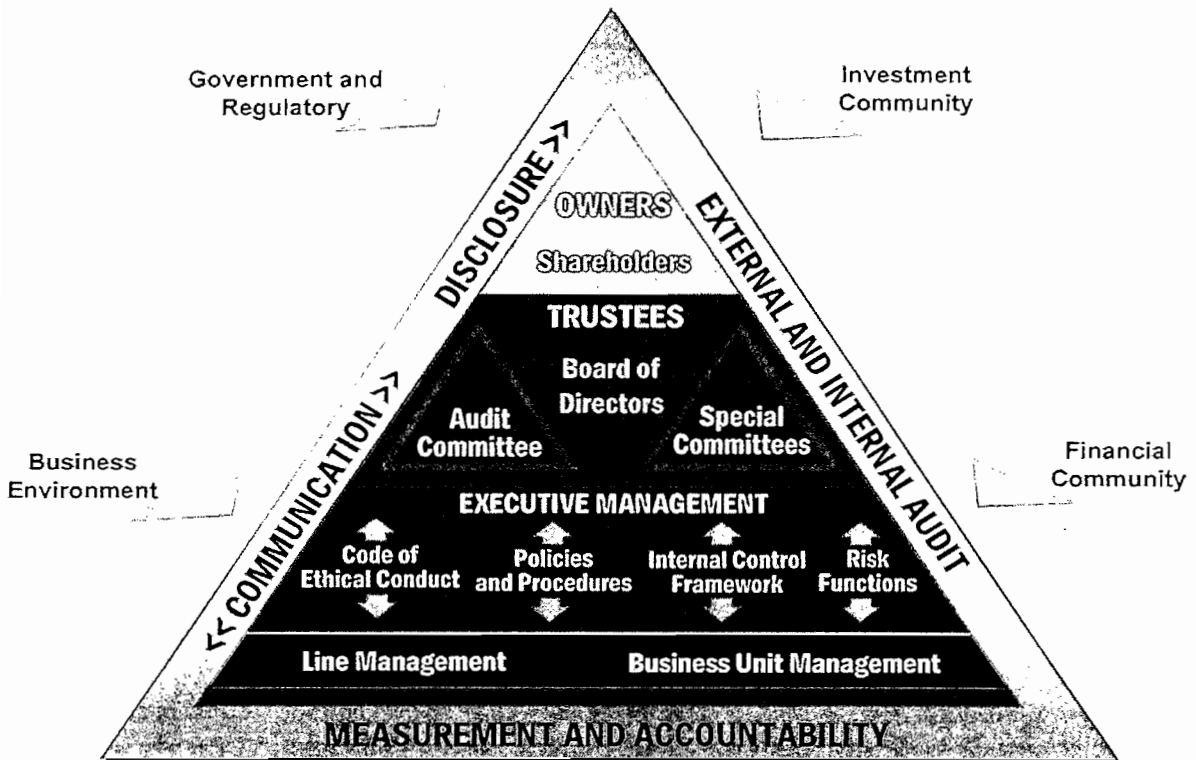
Government and Regulatory

Investment Community

DISCLOSURE >>

OWNERS

Shareholders

EXTERNAL AND INTERNAL AUDIT

TRUSTEES

Board of Directors

Audit Committee

Special Committees

<< COMMUNICATION >>

Business Environment

Financial Community

EXECUTIVE MANAGEMENT

Code of Ethical Conduct

Policies and Procedures

Internal Control Framework

Risk Functions

Line Management

Business Unit Management

MEASUREMENT AND ACCOUNTABILITY